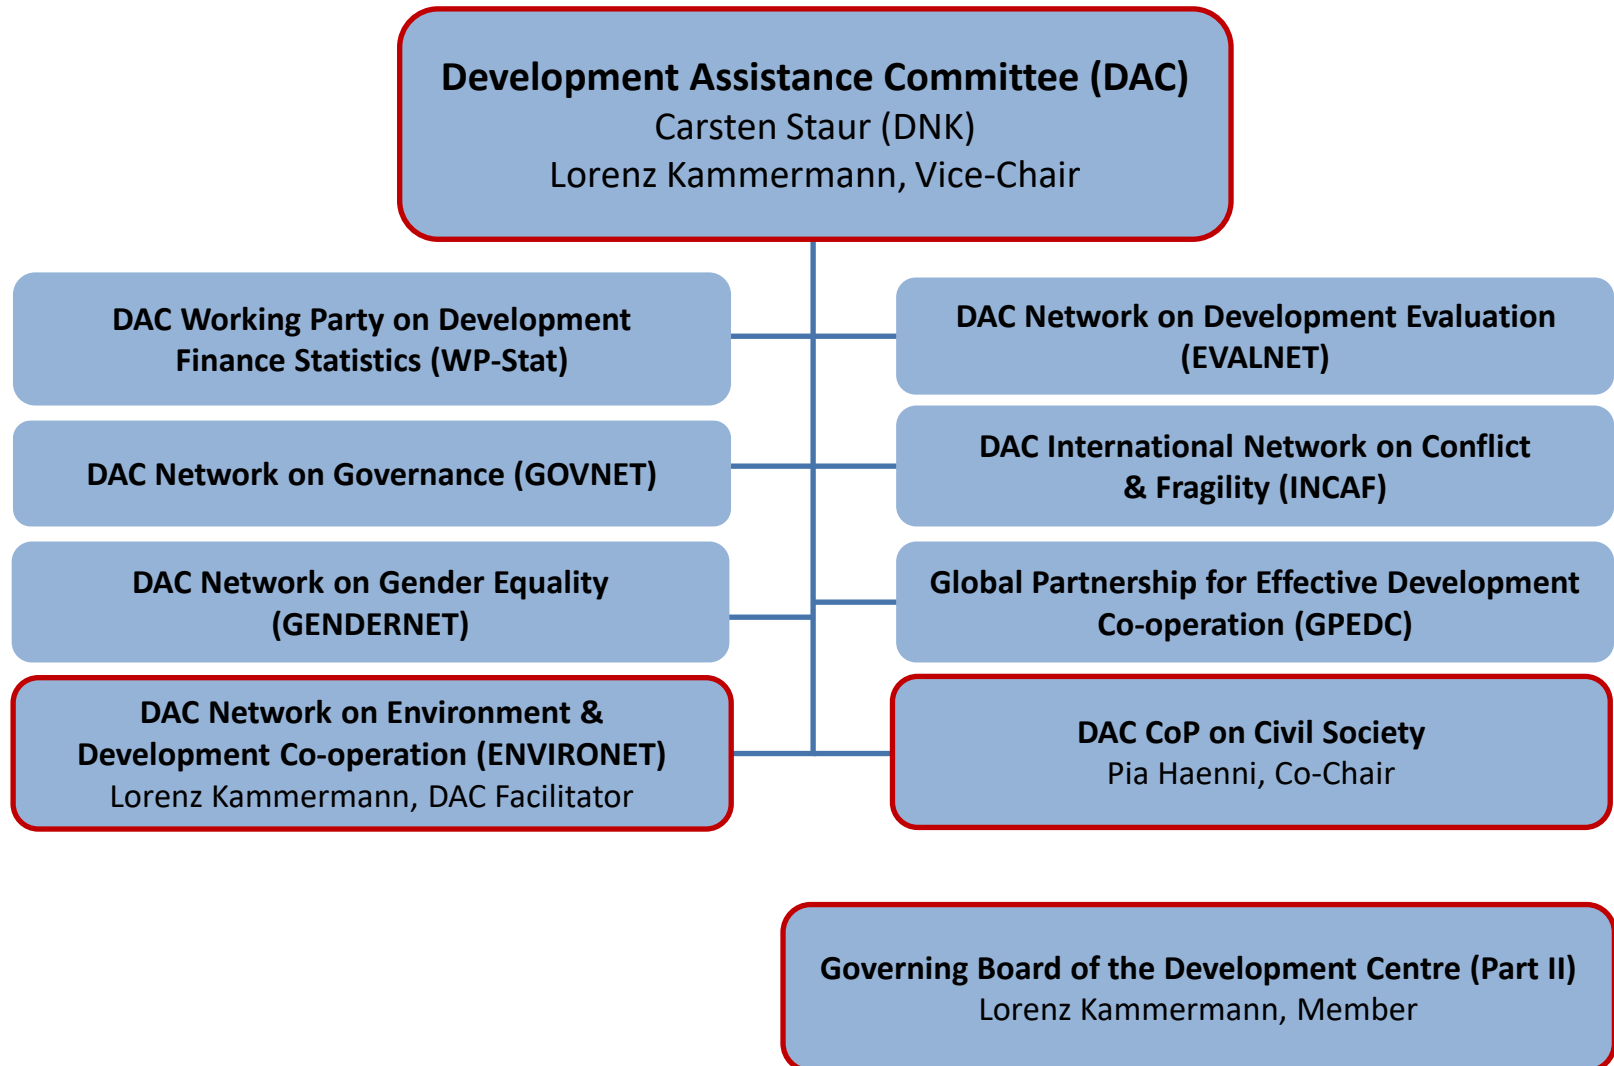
Development Assistance Committee (DAC)
Carsten Staur (DNK)
Lorenz Kammermann, Vice-Chair

DAC Working Party on Development Finance Statistics (WP-Stat)

DAC Network on Development Evaluation (EVALNET)

DAC Network on Governance (GOVNET)

DAC International Network on Conflict & Fragility (INCAF)

DAC Network on Gender Equality (GENDERNET)

Global Partnership for Effective Development Co-operation (GPEDC)

DAC Network on Environment & Development Co-operation (ENVIRONET)
Lorenz Kammermann, DAC Facilitator

DAC CoP on Civil Society
Pia Haenni, Co-Chair

Governing Board of the Development Centre (Part II)
Lorenz Kammermann, Member